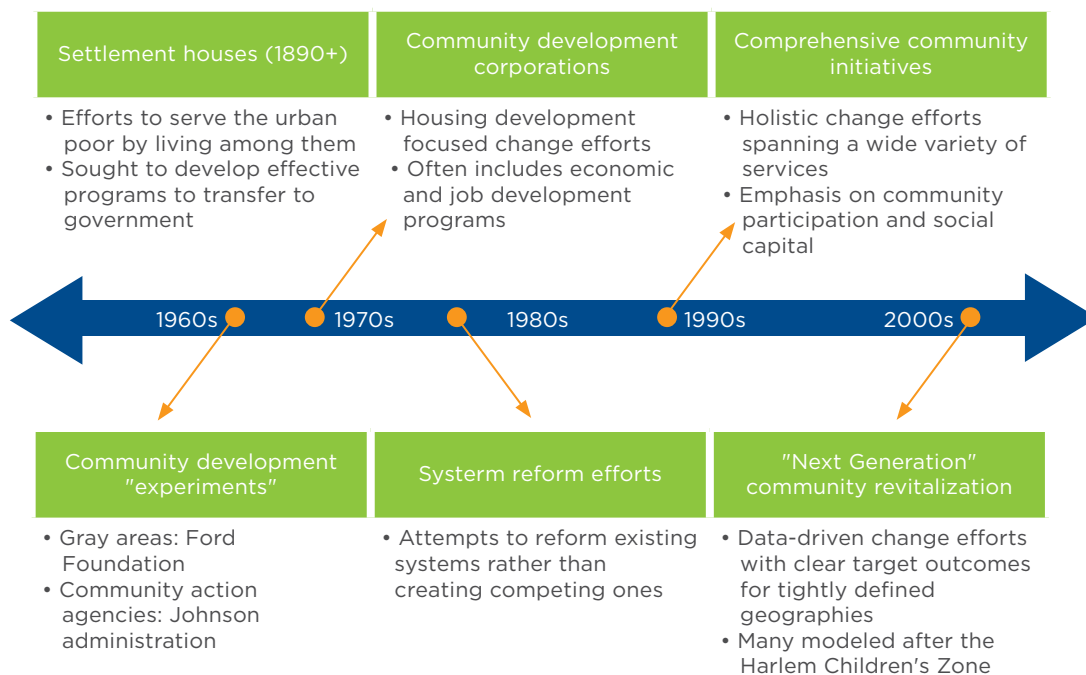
Settlement houses (1890+)

• Efforts to serve the urban poor by living among them
• Sought to develop effective programs to transfer to government

Community development corporations

• Housing development focused change efforts
• Often includes economic and job development programs

Comprehensive community initiatives

• Holistic change efforts spanning a wide variety of services
• Emphasis on community participation and social capital

1960s 1970s 1980s 1990s 2000s

Community development "experiments"

• Gray areas: Ford Foundation
• Community action agencies: Johnson administration

Systerm reform efforts

• Attempts to reform existing systems rather than creating competing ones

"Next Generation" community revitalization

• Data-driven change efforts with clear target outcomes for tightly defined geographies
• Many modeled after the Harlem Children's Zone